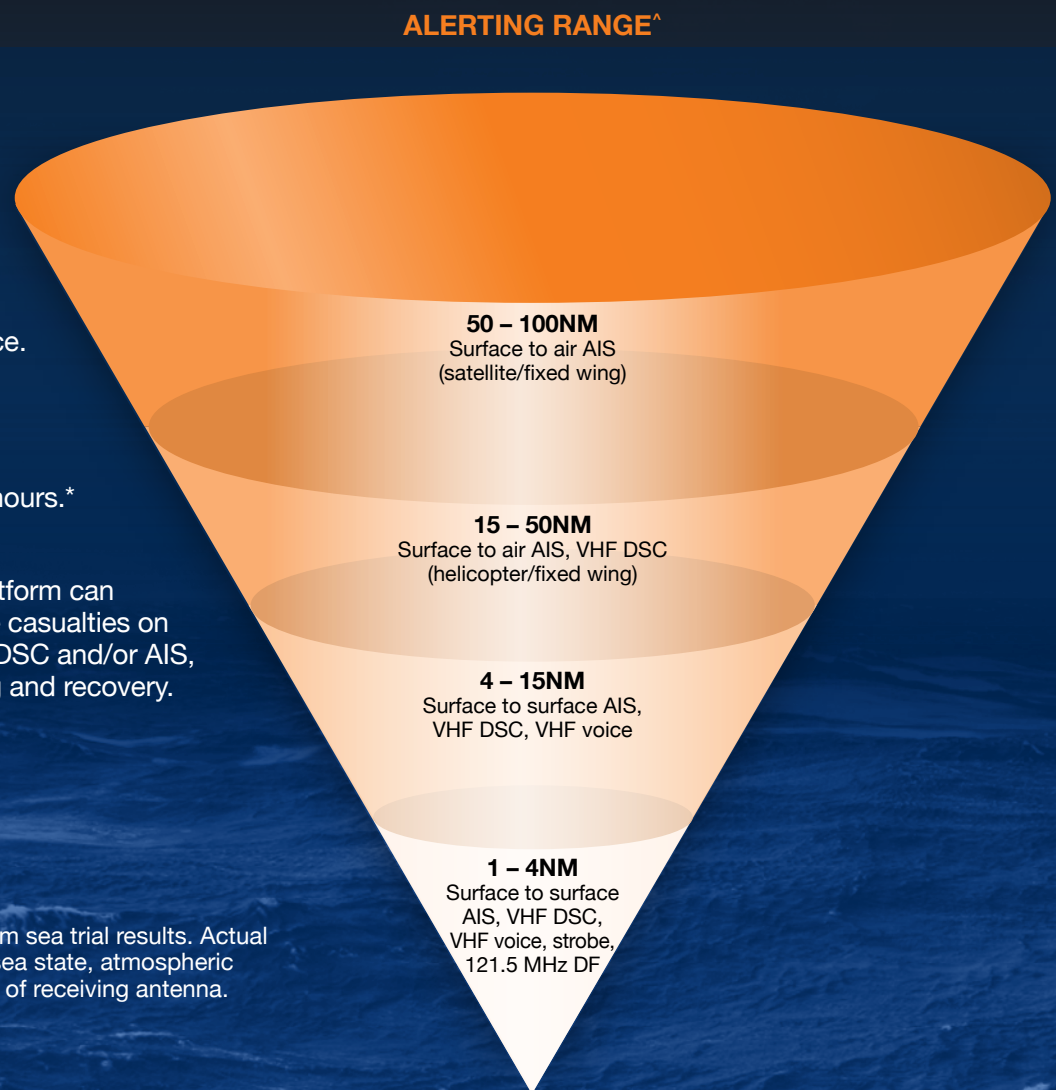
ALERTING RANGE^

ce.

hours.*

tform can
casualties on
DSC and/or AIS,
and recovery.

m sea trial results. Actual
ea state, atmospheric
of receiving antenna.

50 – 100NM
Surface to air AIS
(satellite/fixed wing)

15 – 50NM
Surface to air AIS, VHF DSC
(helicopter/fixed wing)

4 – 15NM
Surface to surface AIS,
VHF DSC, VHF voice

1 – 4NM
Surface to surface
AIS, VHF DSC,
VHF voice, strobe,
121.5 MHz DF